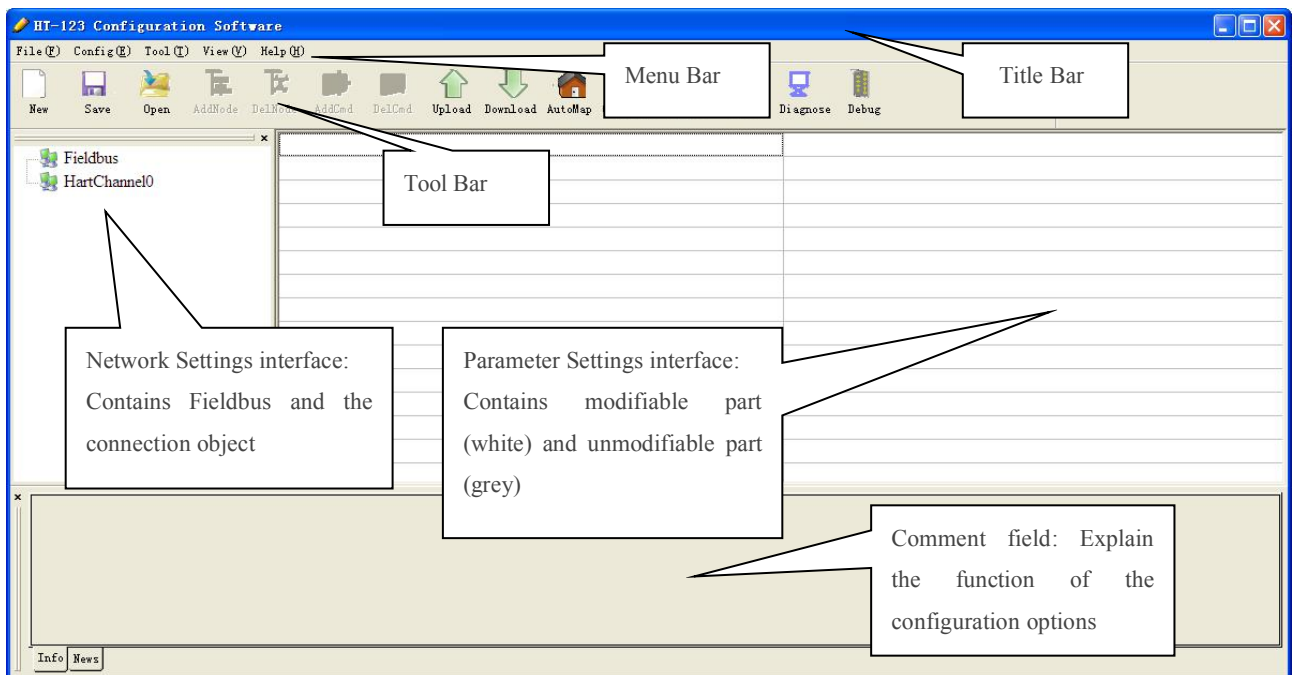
HT-123 Configuration Software

File(F) Config(E) Tool(T) View(V) Help(H)

New Save Open AddNode DelNode AddCmd DelCmd Upload Download AutoMap Diagnose Debug

Menu Bar

Title Bar

Fieldbus
HartChannel0

Tool Bar

Network Settings interface: Contains Fieldbus and the connection object

Parameter Settings interface: Contains modifiable part (white) and unmodifiable part (grey)

Comment field: Explain the function of the configuration options

Info News